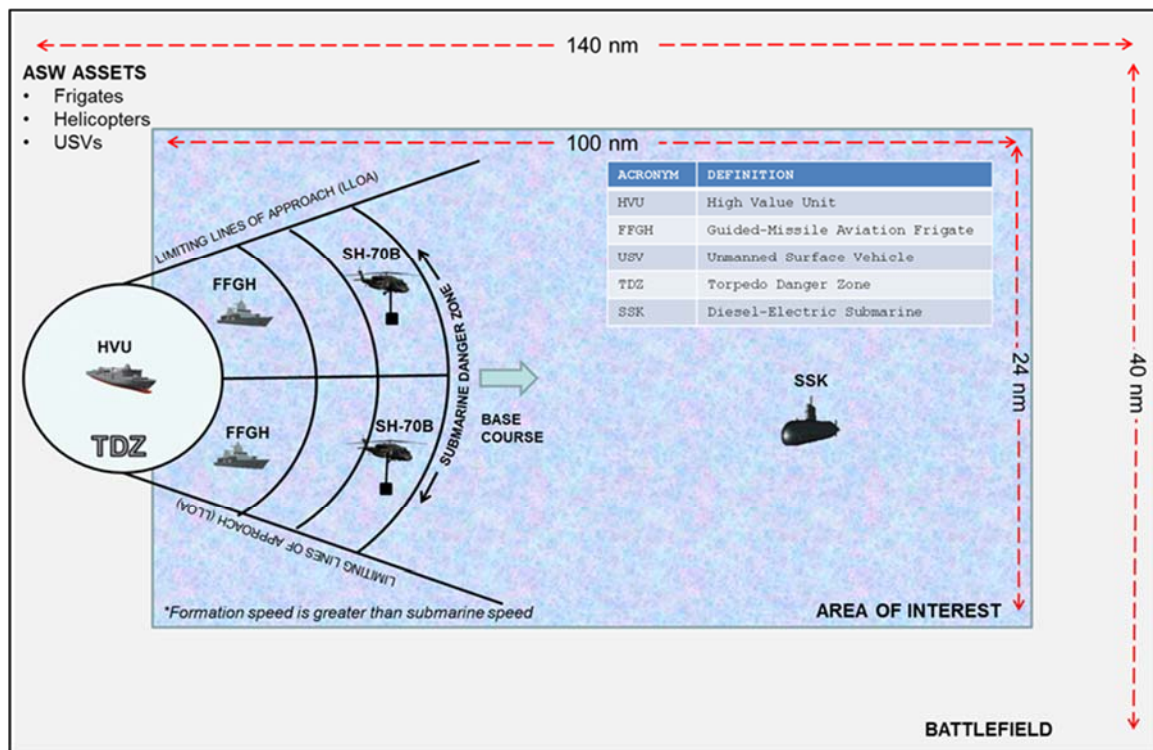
140 nm

ASW ASSETS
• Frigates
• Helicopters
• USVs

100 nm

| ACRONYM | DEFINITION |
|---|---|
| HVU | High Value Unit |
| FFGH | Guided-Missile Aviation Frigate |
| USV | Unmanned Surface Vehicle |
| TDZ | Torpedo Danger Zone |
| SSK | Diesel-Electric Submarine |

LIMITING LINES OF APPROACH (LLOA)

FFGH

SH-70B

SUBMARINE DANGER ZONE

HVU

TDZ

FFGH

SH-70B

BASE COURSE

SSK

24 nm

40 nm

LIMITING LINES OF APPROACH (LLOA)

*Formation speed is greater than submarine speed

AREA OF INTEREST

BATTLEFIELD